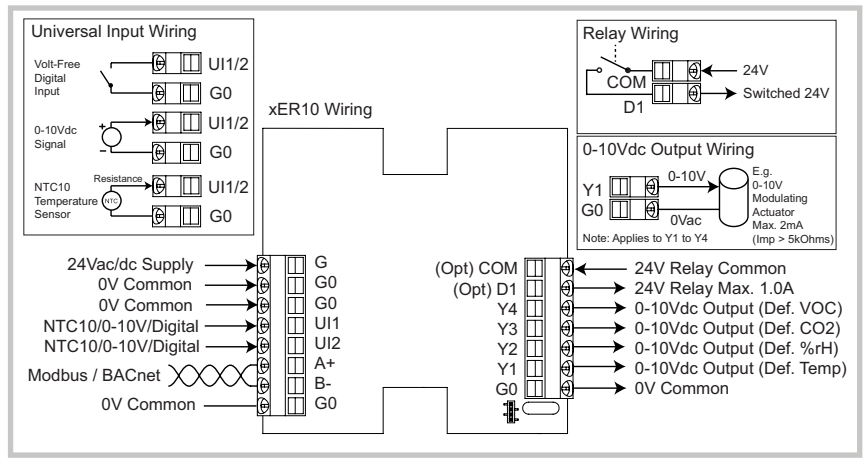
Universal Input Wiring

Volt-Free Digital Input
UI1/2
G0

0-10Vdc Signal
+
-
UI1/2
G0

NTC10 Temperature Sensor
Resistance
NTC
UI1/2
G0

xER10 Wiring

Relay Wiring
COM
D1
24V
Switched 24V

0-10Vdc Output Wiring
Y1
G0
0-10V
0Vac
E.g. 0-10V Modulating Actuator Max. 2mA (Imp > 5kOhms)
Note: Applies to Y1 to Y4

24Vac/dc Supply
0V Common
0V Common
NTC10/0-10V/Digital
NTC10/0-10V/Digital
Modbus / BACnet
0V Common

G
G0
G0
UI1
UI2
A+
B-
G0

(Opt) COM
(Opt) D1
Y4
Y3
Y2
Y1
G0

24V Relay Common
24V Relay Max. 1.0A
0-10Vdc Output (Def. VOC)
0-10Vdc Output (Def. CO2)
0-10Vdc Output (Def. %rH)
0-10Vdc Output (Def. Temp)
0V Common